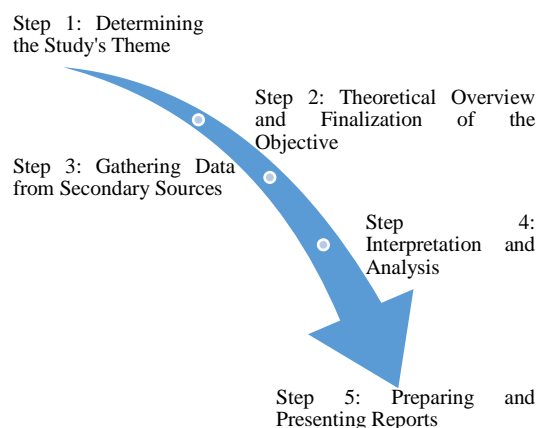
Step 1: Determining the Study's Theme

Step 2: Theoretical Overview and Finalization of the Objective

Step 3: Gathering Data from Secondary Sources

Step 4: Interpretation and Analysis

Step 5: Preparing and Presenting Reports